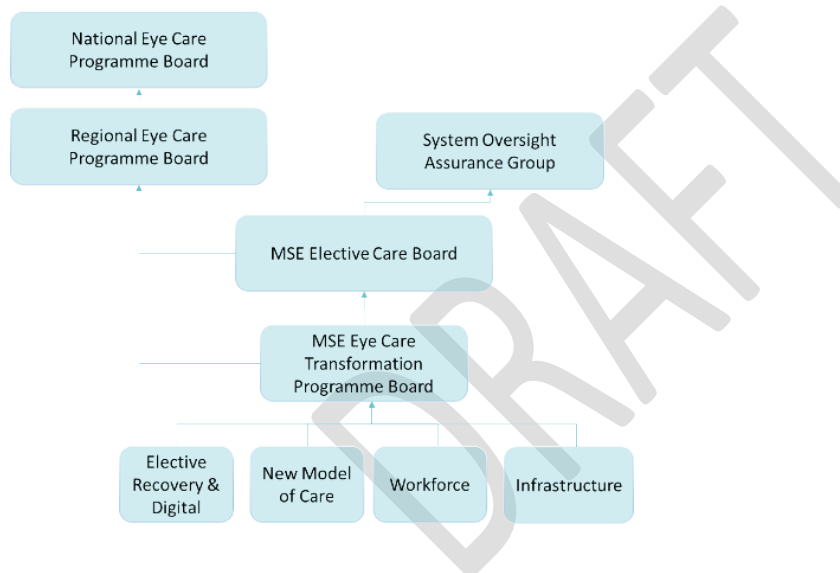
National Eye Care Programme Board

Regional Eye Care Programme Board

System Oversight Assurance Group

MSE Elective Care Board

MSE Eye Care Transformation Programme Board

Elective Recovery & Digital

New Model of Care

Workforce

Infrastructure

DRAFT